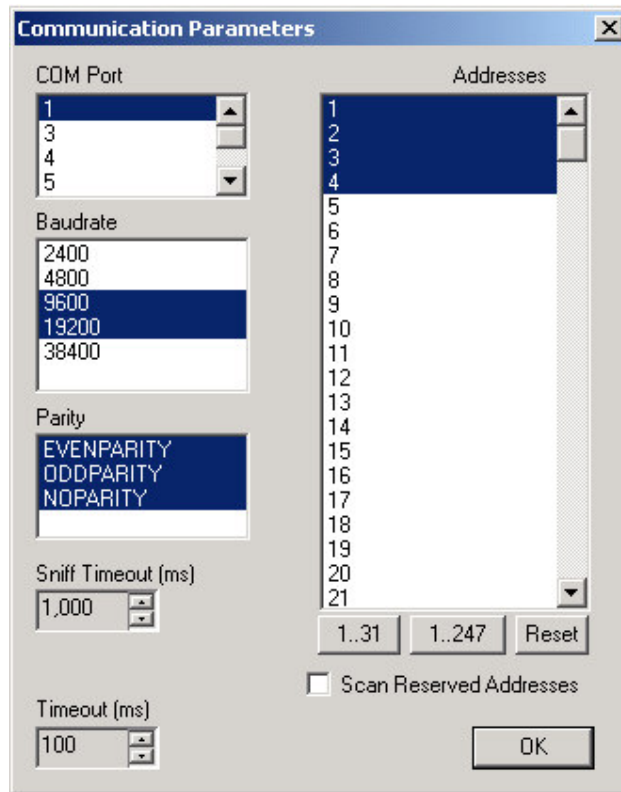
Communication Parameters

COM Port

1
3
4
5

Baudrate

2400
4800
9600
19200
38400

Parity

EVENPARITY
ODDPARITY
NOPARITY

Sniff Timeout (ms)

1,000

Timeout (ms)

100

Addresses

1
2
3
4
5
6
7
8
9
10
11
12
13
14
15
16
17
18
19
20
21

1..31
1..247
Reset

Scan Reserved Addresses

OK